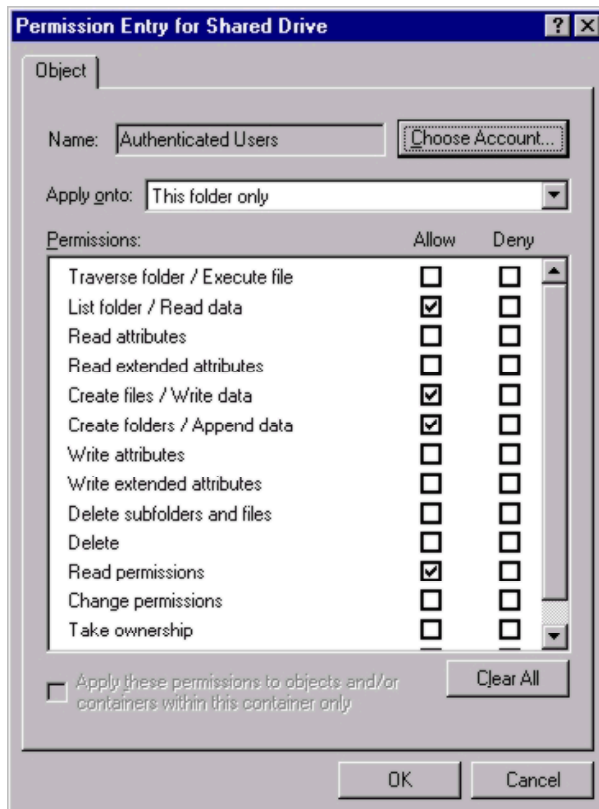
Permission Entry for Shared Drive ? X

Object

Name: Authenticated Users Choose Account...

Apply onto: This folder only

Permissions: Allow Deny

| Permissions | Allow | Deny |
|---|---|---|
| Traverse folder / Execute file | ☐ | ☐ |
| List folder / Read data | ☑ | ☐ |
| Read attributes | ☐ | ☐ |
| Read extended attributes | ☐ | ☐ |
| Create files / Write data | ☑ | ☐ |
| Create folders / Append data | ☑ | ☐ |
| Write attributes | ☐ | ☐ |
| Write extended attributes | ☐ | ☐ |
| Delete subfolders and files | ☐ | ☐ |
| Delete | ☐ | ☐ |
| Read permissions | ☑ | ☐ |
| Change permissions | ☐ | ☐ |
| Take ownership | ☐ | ☐ |

Apply these permissions to objects and/or containers within this container only

Clear All

OK Cancel